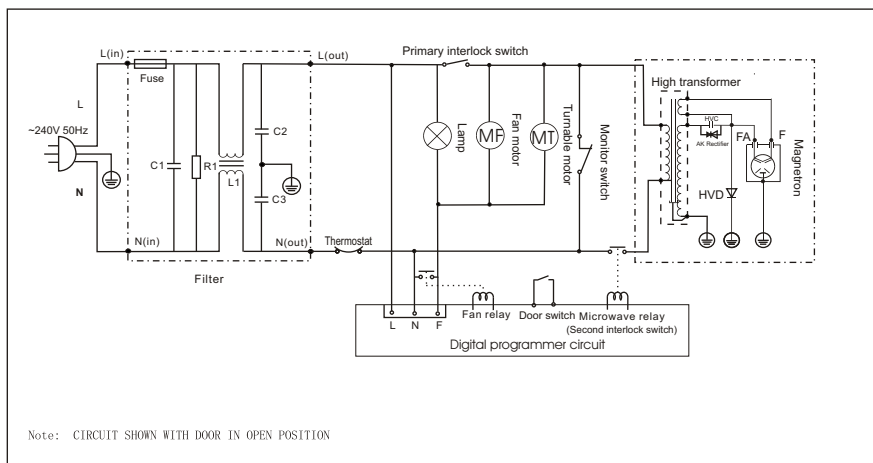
L(in)
Fuse
L
~240V 50Hz
N
C1
R1
L1
C2
C3
N(in)
Filter
L(out)
N(out)
Thermostat
Primary interlock switch
Lamp
MF
Fan motor
MT
Turnable motor
Monitor switch
High transformer
HVC
AK Rectifier
FA
F
HVD
Magnetron
Fan relay
Door switch
Microwave relay
(Second interlock switch)
L
N
F
Digital programmer circuit

Note: CIRCUIT SHOWN WITH DOOR IN OPEN POSITION